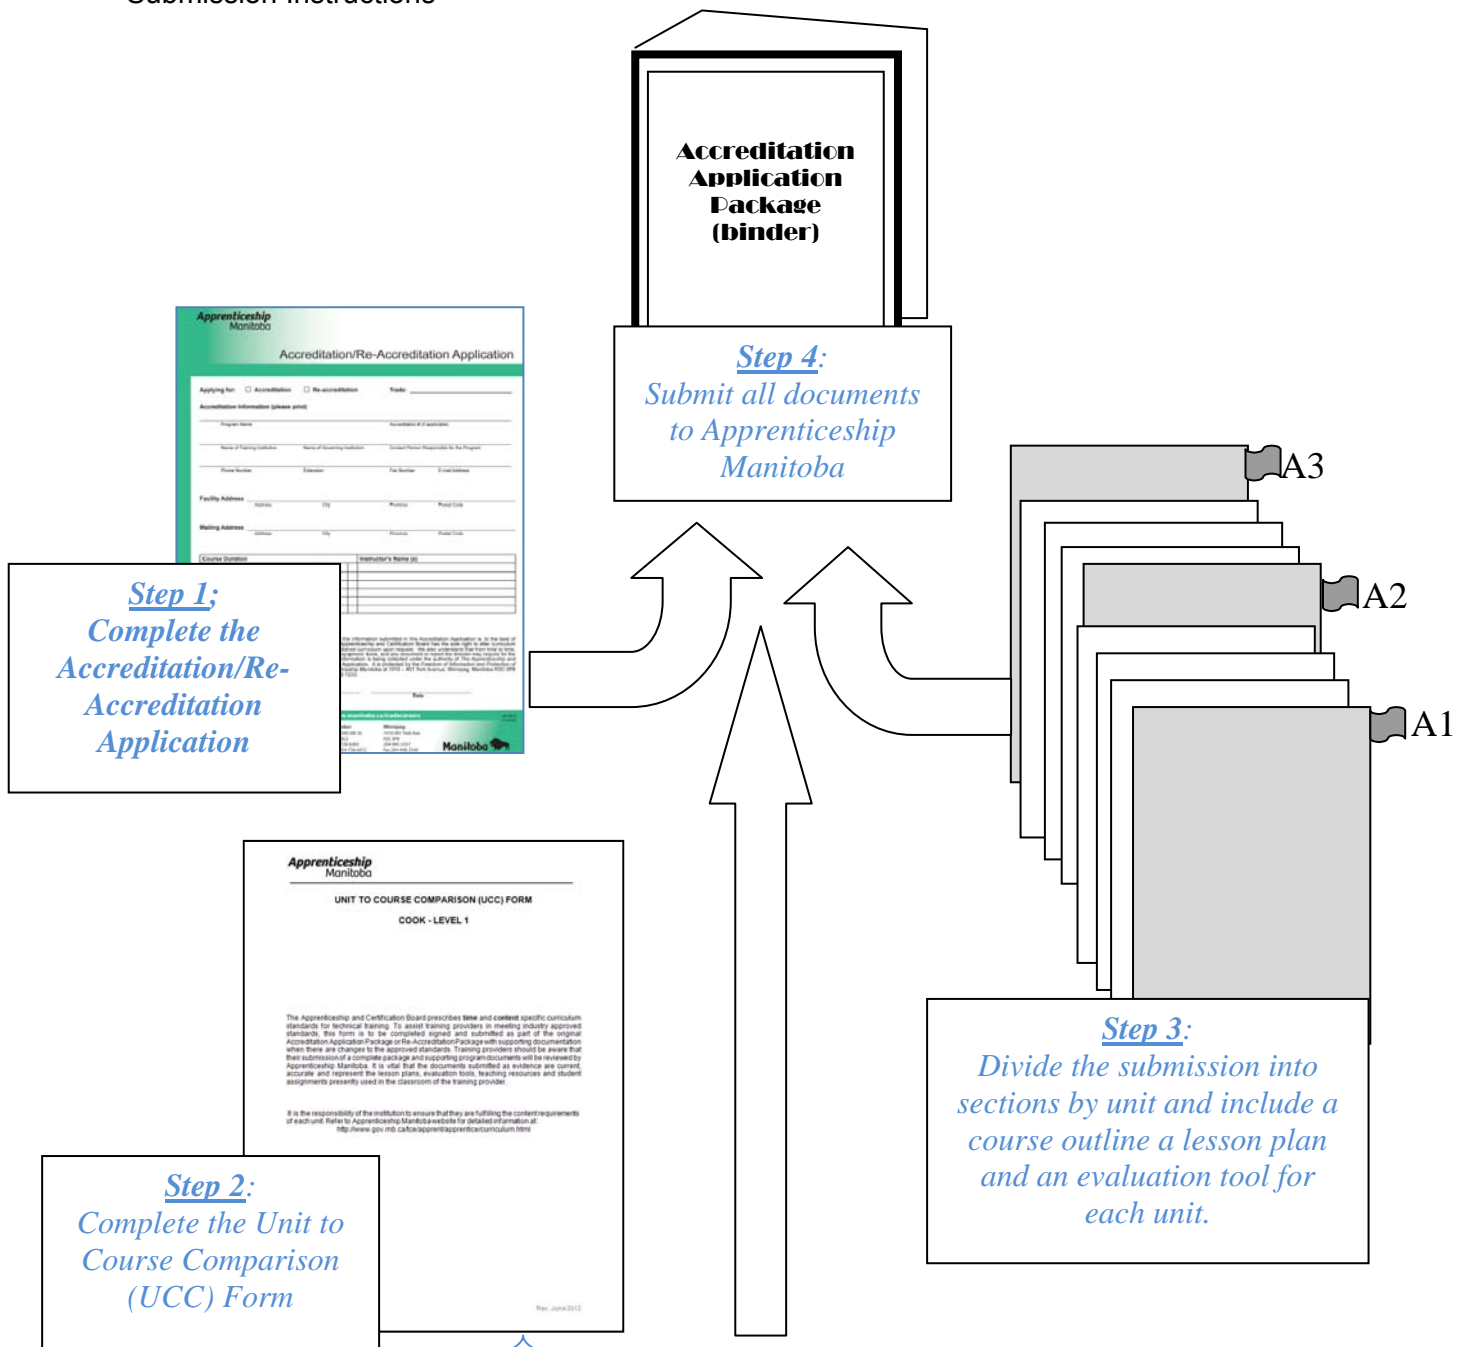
Accreditation Application Package (binder)

Step 4:
Submit all documents to Apprenticeship Manitoba

A3

A2

A1

Apprenticeship Manitoba

Accreditation/Re-Accreditation Application

Step 1;
Complete the Accreditation/Re-Accreditation Application

Manitoba

Apprenticeship Manitoba

UNIT TO COURSE COMPARISON (UCC) FORM

COOK - LEVEL 1

The Apprenticeship and Certification Board prescribes time and content specific curriculum standards for technical training. To assist training providers in meeting industry approved standards, this form is to be completed signed and submitted as part of the original Accreditation Application Package or Re-Accreditation Package with supporting documentation when there are changes to the approved standards. Training providers should be aware that their submission of a complete package and supporting program documents will be reviewed by Apprenticeship Manitoba. It is vital that the documents submitted as evidence are current, accurate and represent the lesson plans, evaluation tools, teaching resources and student assignments presently used in the classroom of the training provider.

It is the responsibility of the institution to ensure that they are fulfilling the content requirements of each unit. Refer to Apprenticeship Manitoba website for detailed information at: http://www.gov.mb.ca/tce/apprent/apprentice/curriculum.html

Rev. June 2012

Step 2:
Complete the Unit to Course Comparison (UCC) Form

Step 3:
Divide the submission into sections by unit and include a course outline a lesson plan and an evaluation tool for each unit.